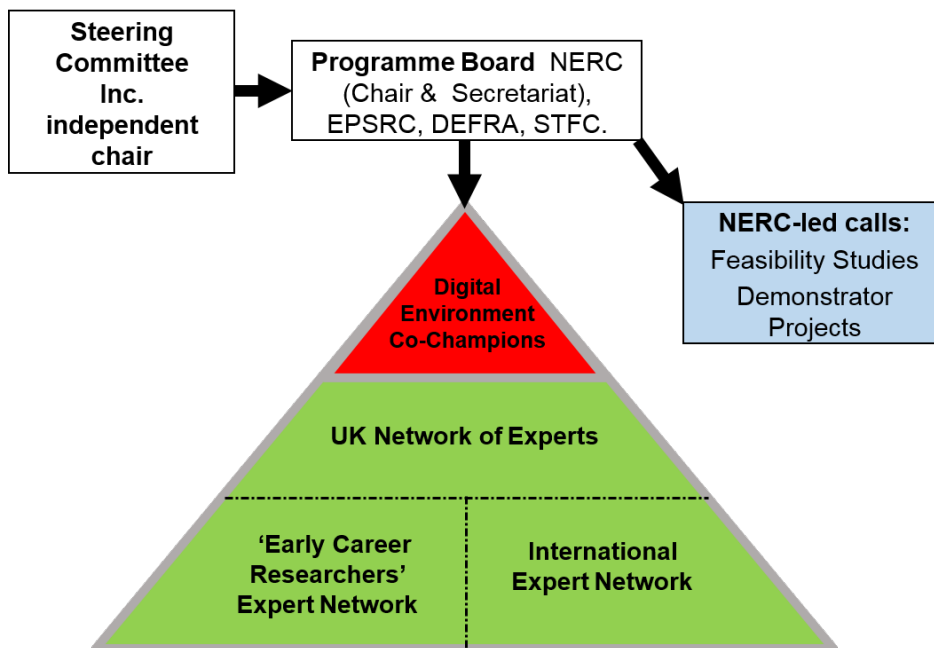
Steering Committee Inc. independent chair

Programme Board NERC (Chair & Secretariat), EPSRC, DEFRA, STFC.

NERC-led calls:
Feasibility Studies
Demonstrator Projects

Digital Environment Co-Champions

UK Network of Experts

'Early Career Researchers' Expert Network

International Expert Network